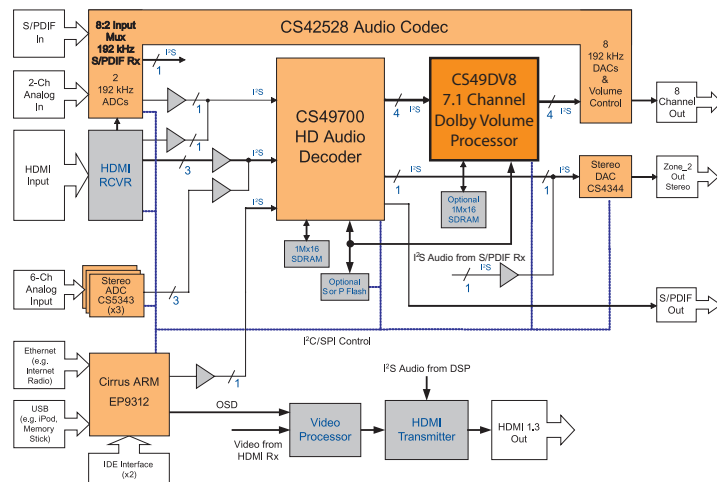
S/PDIF In

8:2 Input Mux 192 kHz S/PDIF Rx

CS42528 Audio Codec

I²S

1

2-Ch Analog In

2 192 kHz ADCs

8 192 kHz DACs & Volume Control

HDMI Input

HDMI RCVR

1

I²S

1

3

I²S

I²S

CS49700 HD Audio Decoder

4

I²S

CS49DV8 7.1 Channel Dolby Volume Processor

4

I²S

8 Channel Out

I²S

1

1

Stereo DAC CS4344

Zone_2 Out Stereo

Optional 1Mx16 SDRAM

1Mx16 SDRAM

Optional S or P Flash

I²S Audio from S/PDIF Rx

I²S

1

6-Ch Analog Input

Stereo ADC CS5343 (x3)

3

S/PDIF Out

I²C/SPI Control

Ethernet (e.g. Internet Radio)

Cirrus ARM EP9312

I²S

1

I²S Audio from DSP

USB (e.g. iPod, Memory Stick)

OSD

Video Processor

HDMI Transmitter

HDMI 1.3 Out

Video from HDMI Rx

IDE Interface (x2)